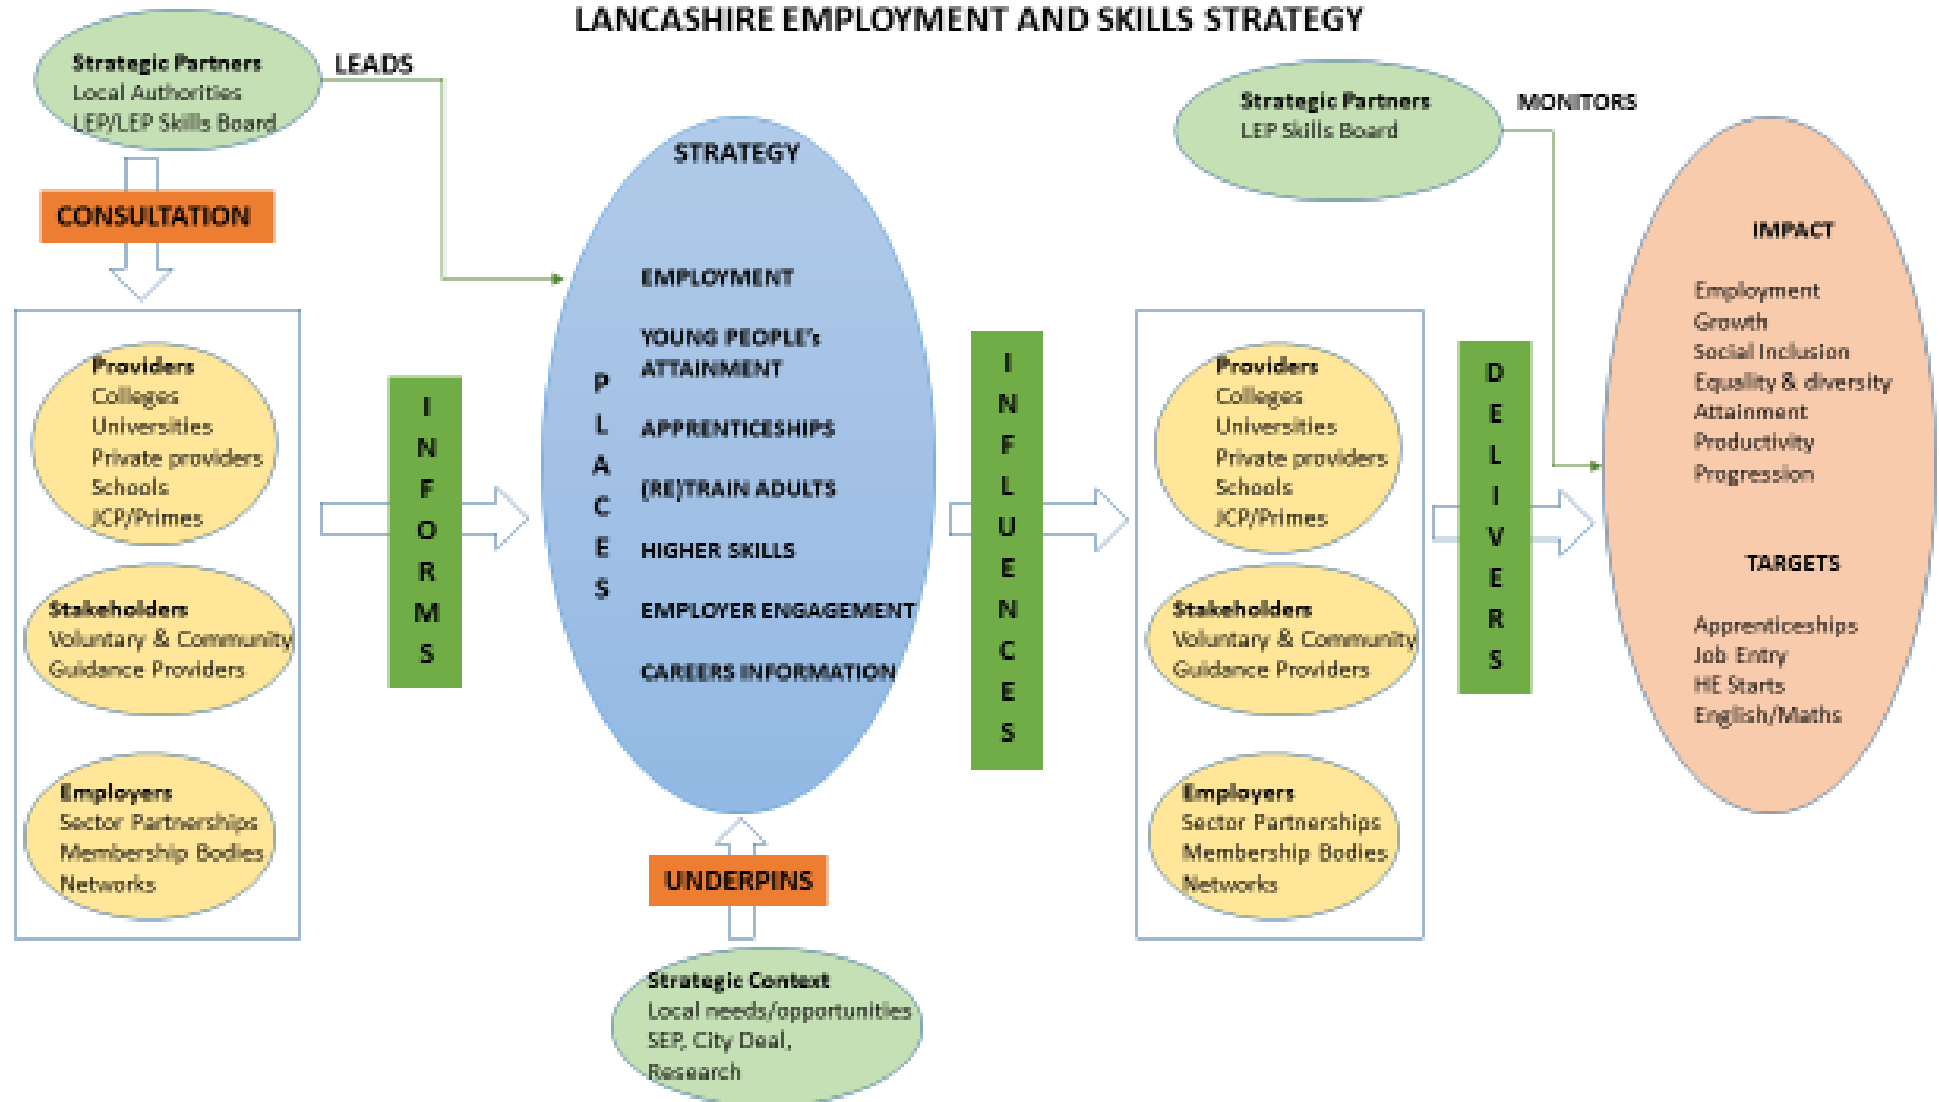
LANCASHIRE EMPLOYMENT AND SKILLS STRATEGY

Strategic Partners
Local Authorities
LEP/LEP Skills Board

LEADS

CONSULTATION

Providers
Colleges
Universities
Private providers
Schools
JCP/Primes

Stakeholders
Voluntary & Community
Guidance Providers

Employers
Sector Partnerships
Membership Bodies
Networks

INFORMS

STRATEGY

PLACES

EMPLOYMENT

YOUNG PEOPLE's ATTAINMENT

APPRENTICESHIPS

(RE)TRAIN ADULTS

HIGHER SKILLS

EMPLOYER ENGAGEMENT

CAREERS INFORMATION

UNDERPINS

Strategic Context
Local needs/opportunities
SEP, City Deal,
Research

INFLUENCES

Providers
Colleges
Universities
Private providers
Schools
JCP/Primes

Stakeholders
Voluntary & Community
Guidance Providers

Employers
Sector Partnerships
Membership Bodies
Networks

DELIVERS

Strategic Partners
LEP Skills Board

MONITORS

IMPACT

Employment
Growth
Social Inclusion
Equality & diversity
Attainment
Productivity
Progression

TARGETS

Apprenticeships
Job Entry
HE Starts
English/Maths